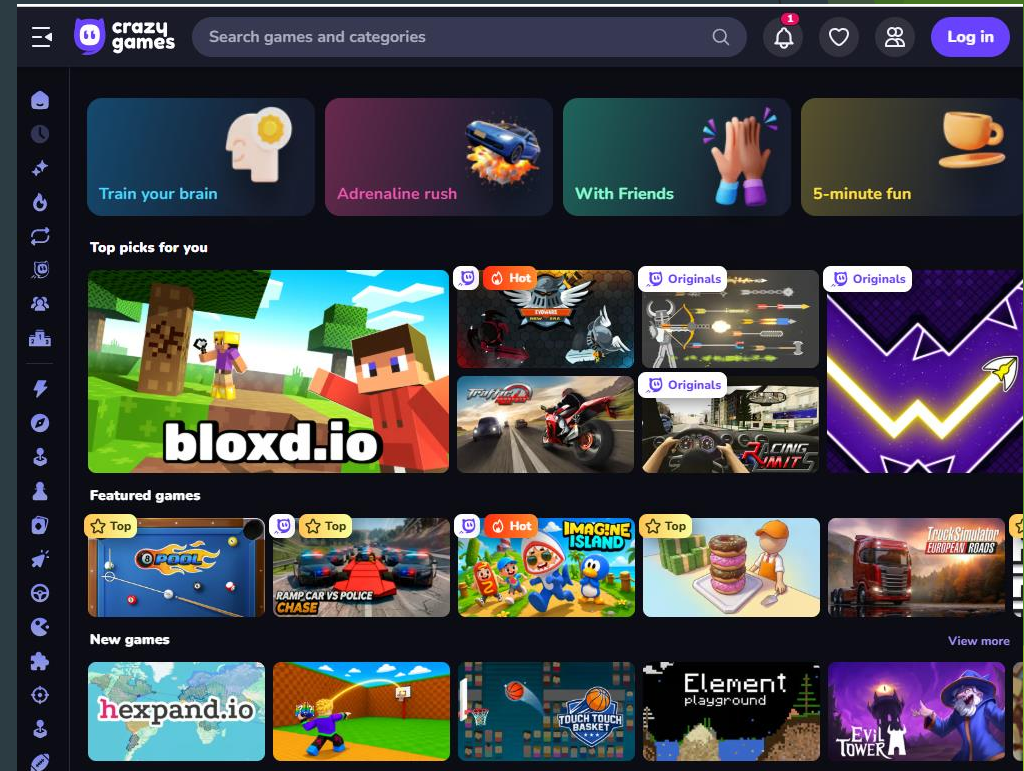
crazy games

Search games and categories

1

Log in

Train your brain

Adrenaline rush

With Friends

5-minute fun

Top picks for you

bloxd.io

Hot

Originals

Originals

Originals

Racing Limits

Featured games

Top

8 Ball Pool

Top

Ramp Car vs Police Chase

Hot

Imagine Island

Top

Truck Simulator European Roads

New games

View more

hexpand.io

Touch Touch Basket

Element playground

Evil Tower